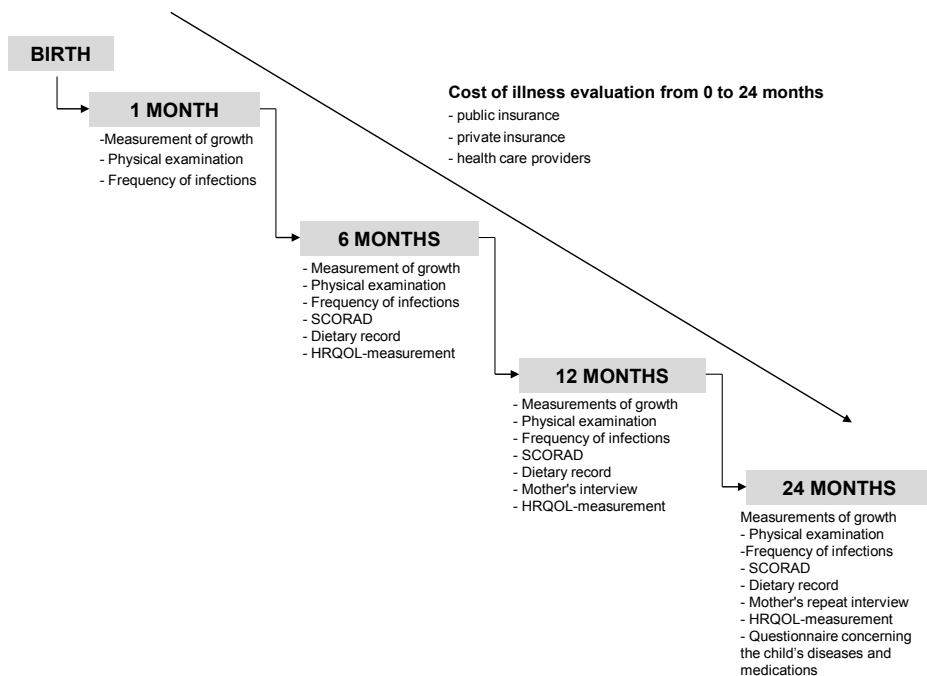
BIRTH

1 MONTH
-Measurement of growth
- Physical examination
- Frequency of infections

Cost of illness evaluation from 0 to 24 months
- public insurance
- private insurance
- health care providers

6 MONTHS
- Measurement of growth
- Physical examination
- Frequency of infections
- SCORAD
- Dietary record
- HRQOL-measurement

12 MONTHS
- Measurements of growth
- Physical examination
- Frequency of infections
- SCORAD
- Dietary record
- Mother's interview
- HRQOL-measurement

24 MONTHS
Measurements of growth
- Physical examination
-Frequency of infections
- SCORAD
- Dietary record
- Mother's repeat interview
- HRQOL-measurement
- Questionnaire concerning the child's diseases and medications